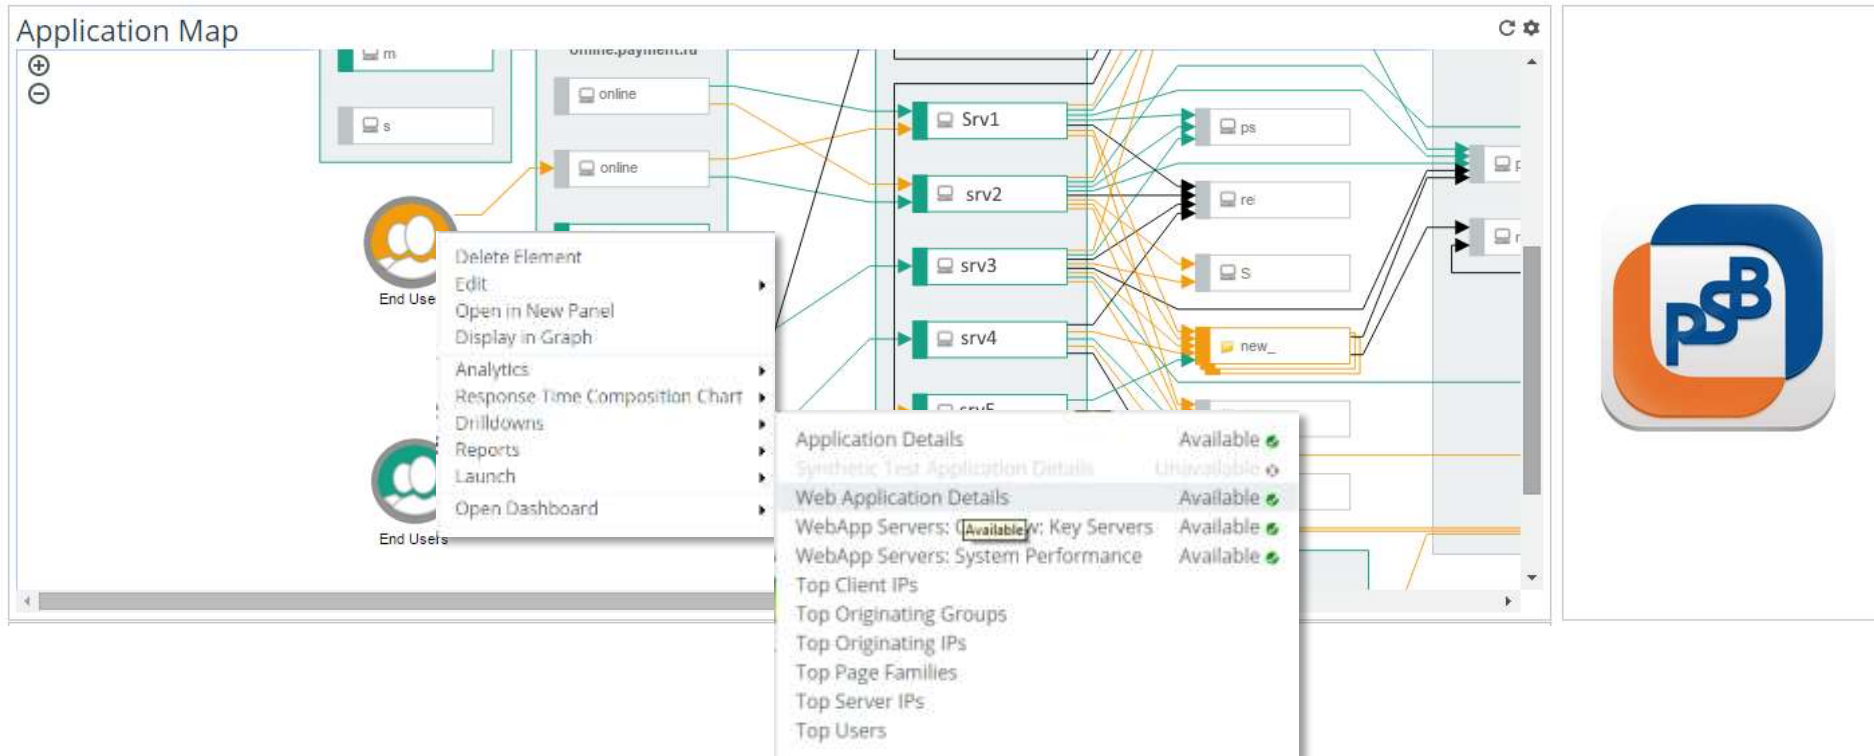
Application Map

m
online.payment.ru
online
s
online
End Use
End Users
Srv1
srv2
srv3
srv4
srv5
ps
re
s
new_

Delete Element
Edit
Open in New Panel
Display in Graph
Analytics
Response Time Composition Chart
Drilldowns
Reports
Launch
Open Dashboard

Application Details Available
Synthetic Test Application Details Unavailable
Web Application Details Available
WebApp Servers: O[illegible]w: Key Servers Available
WebApp Servers: System Performance Available
Top Client IPs
Top Originating Groups
Top Originating IPs
Top Page Families
Top Server IPs
Top Users

Available

PSB